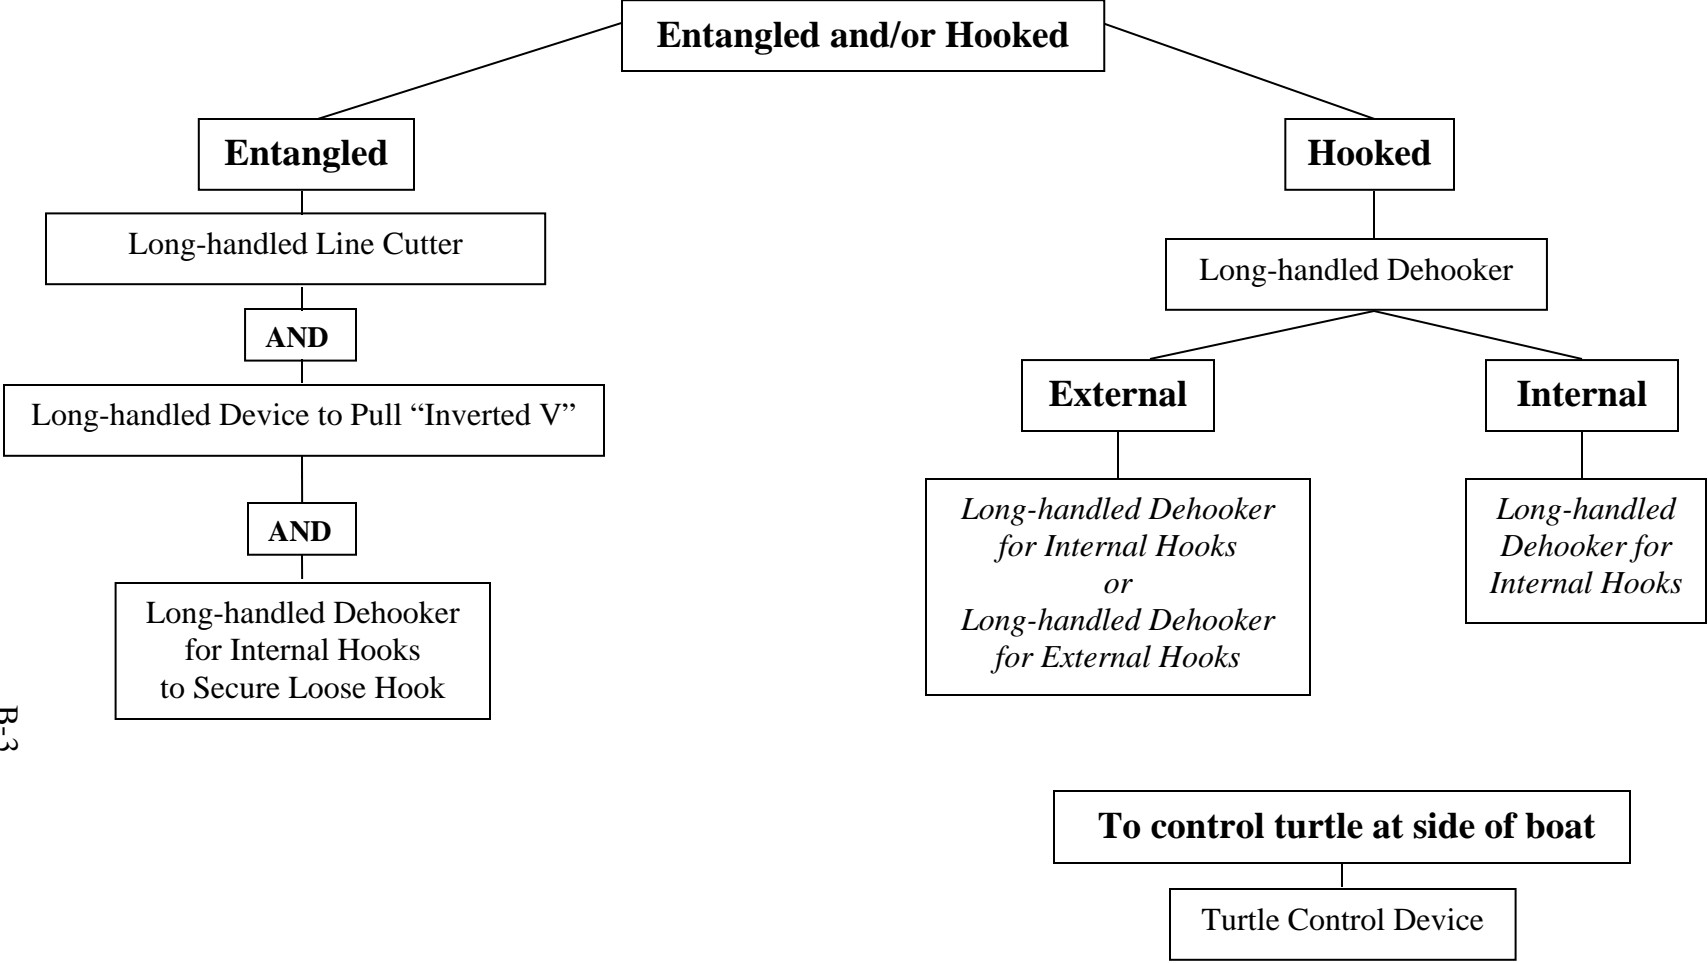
**Entangled and/or Hooked**

**Entangled**

Long-handled Line Cutter

**AND**

Long-handled Device to Pull "Inverted V"

**AND**

Long-handled Dehooker for Internal Hooks to Secure Loose Hook

**Hooked**

Long-handled Dehooker

**External**

*Long-handled Dehooker for Internal Hooks*
*or*
*Long-handled Dehooker for External Hooks*

**Internal**

*Long-handled Dehooker for Internal Hooks*

**To control turtle at side of boat**

Turtle Control Device

B-3